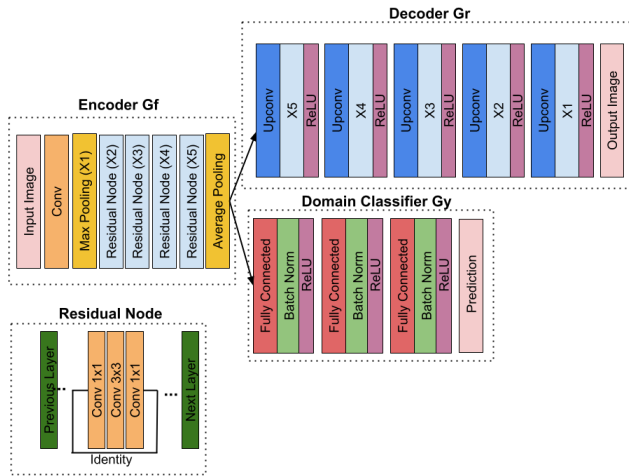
Decoder Gr

Upconv
X5
ReLU
Upconv
X4
ReLU
Upconv
X3
ReLU
Upconv
X2
ReLU
Upconv
X1
ReLU
Output Image

Encoder Gf

Input Image
Conv
Max Pooling (X1)
Residual Node (X2)
Residual Node (X3)
Residual Node (X4)
Residual Node (X5)
Average Pooling

Domain Classifier Gy

Fully Connected
Batch Norm
ReLU
Fully Connected
Batch Norm
ReLU
Fully Connected
Batch Norm
ReLU
Prediction

Residual Node

Previous Layer
...
Conv 1x1
Conv 3x3
Conv 1x1
...
Next Layer
Identity